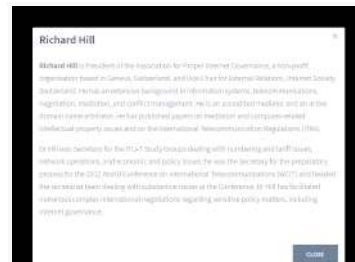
Richard Hill

×

Richard Hill is President of the Association for Proper Internet Governance, a non-profit organization based in Geneva, Switzerland, and Vice Chair for External Relations, Internet Society (Switzerland). He has an extensive background in information systems, telecommunications, negotiation, mediation, and conflict management. He is an accredited mediator and an active domain name arbitrator. He has published papers on mediation and computer-related intellectual property issues and on the International Telecommunication Regulations (ITRs).

Dr. Hill was Secretary for the ITU-T Study Groups dealing with numbering and tariff issues, network operations, and economic and policy issues. He was the Secretary for the preparatory process for the 2012 World Conference on International Telecommunications (WCIT) and headed the secretariat team dealing with substantive issues at the Conference. Dr. Hill has facilitated numerous complex international negotiations regarding sensitive policy matters, including Internet governance.

CLOSE